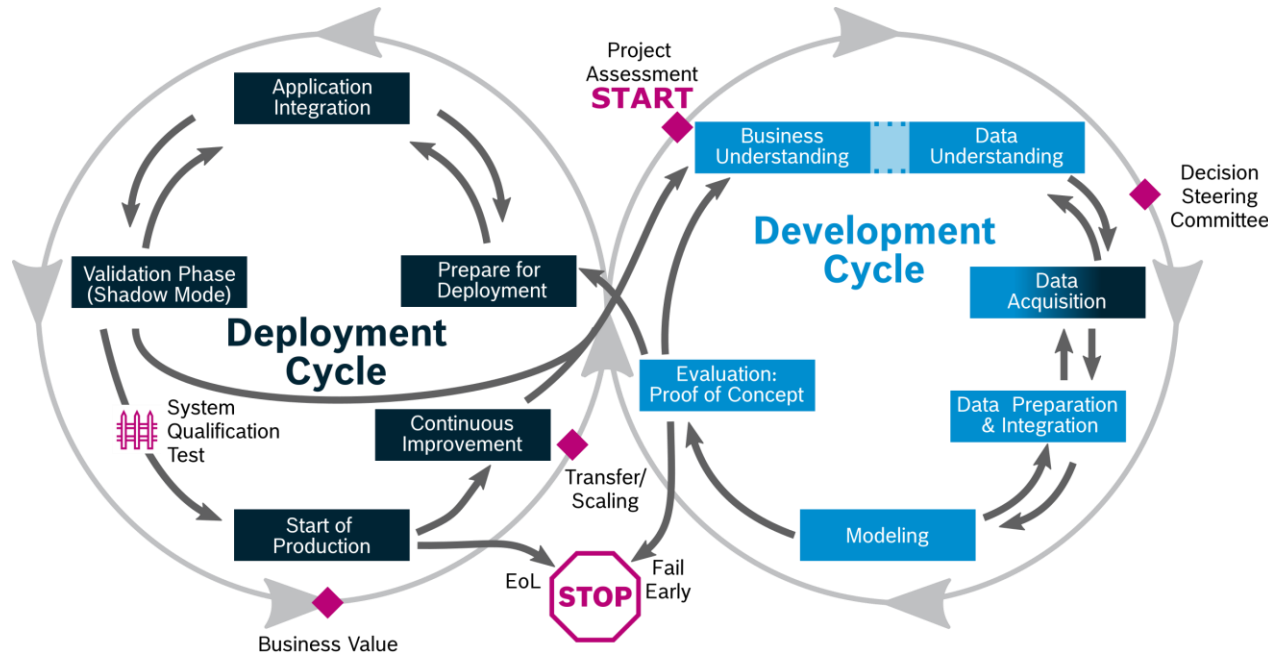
Project Assessment
START

Business Understanding

Data Understanding

Decision Steering Committee

Development Cycle

Data Acquisition

Data Preparation & Integration

Modeling

Evaluation: Proof of Concept

Application Integration

Validation Phase (Shadow Mode)

Prepare for Deployment

Deployment Cycle

System Qualification Test

Continuous Improvement

Transfer/ Scaling

Start of Production

EoL

STOP

Fail Early

Business Value